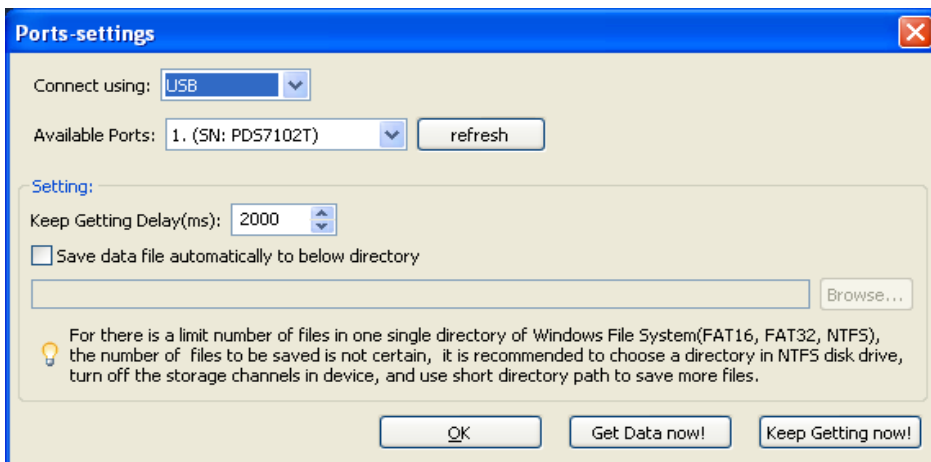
Ports-settings

Connect using: USB

Available Ports: 1. (SN: PDS7102T) refresh

Setting:

Keep Getting Delay(ms): 2000

Save data file automatically to below directory

Browse...

For there is a limit number of files in one single directory of Windows File System(FAT16, FAT32, NTFS), the number of files to be saved is not certain, it is recommended to choose a directory in NTFS disk drive, turn off the storage channels in device, and use short directory path to save more files.

OK Get Data now! Keep Getting now!